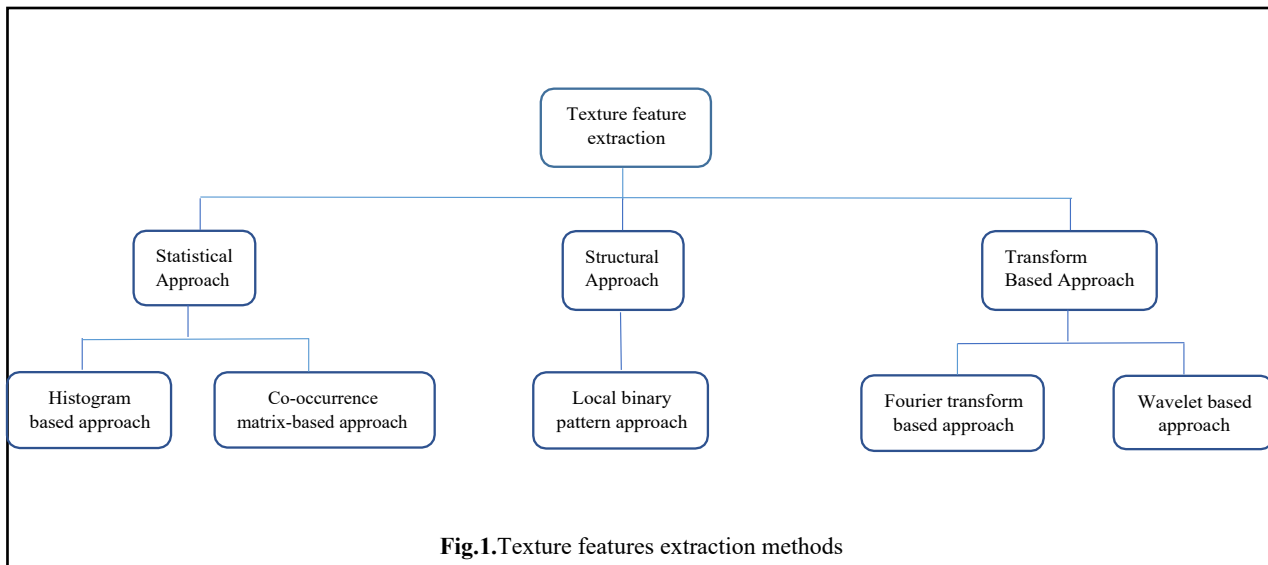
Texture feature extraction

Statistical Approach

Structural Approach

Transform Based Approach

Histogram based approach

Co-occurrence matrix-based approach

Local binary pattern approach

Fourier transform based approach

Wavelet based approach

**Fig.1.**Texture features extraction methods